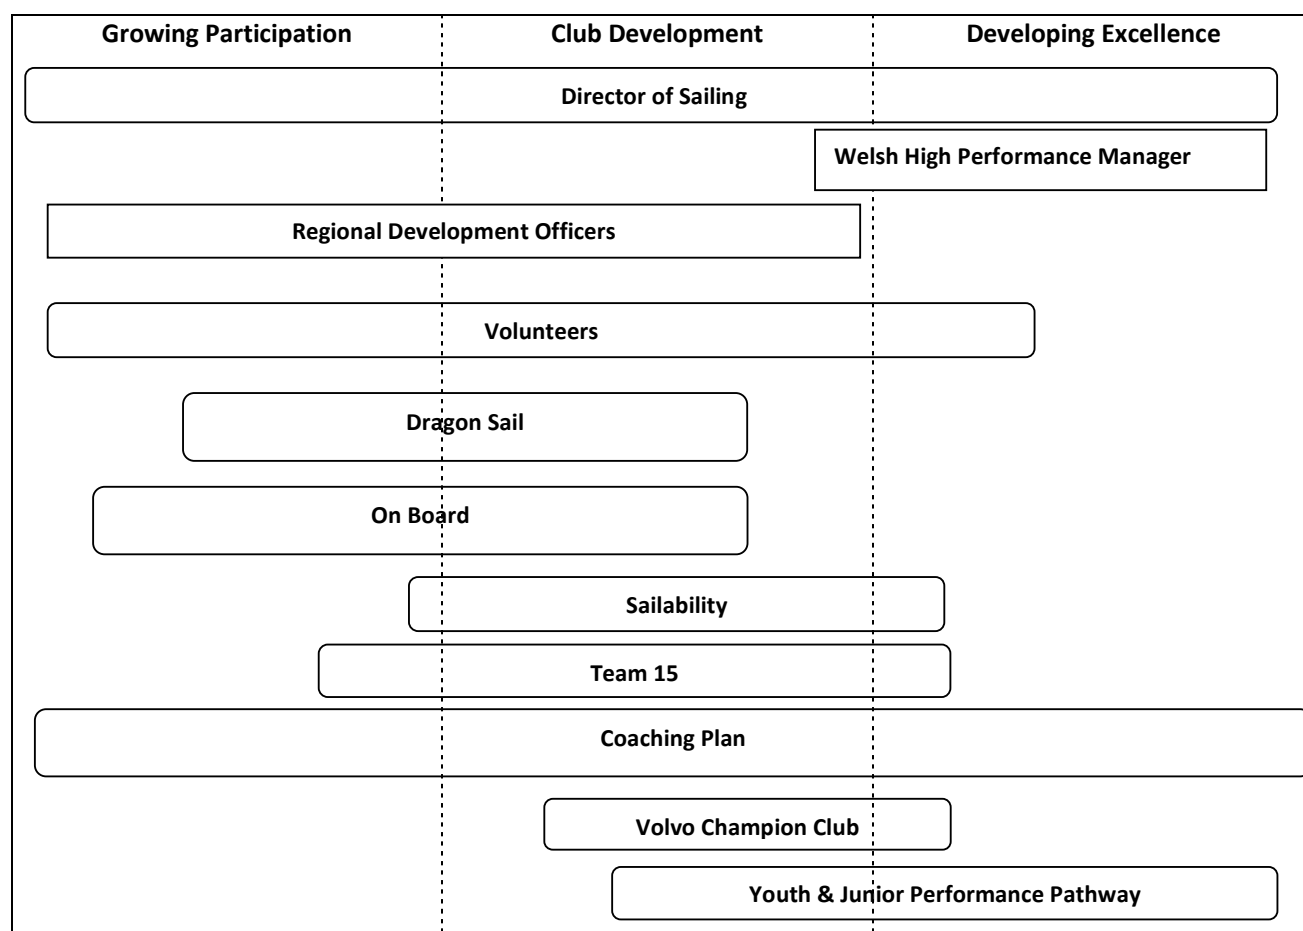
Growing Participation

Club Development

Developing Excellence

Director of Sailing

Welsh High Performance Manager

Regional Development Officers

Volunteers

Dragon Sail

On Board

Sailability

Team 15

Coaching Plan

Volvo Champion Club

Youth & Junior Performance Pathway